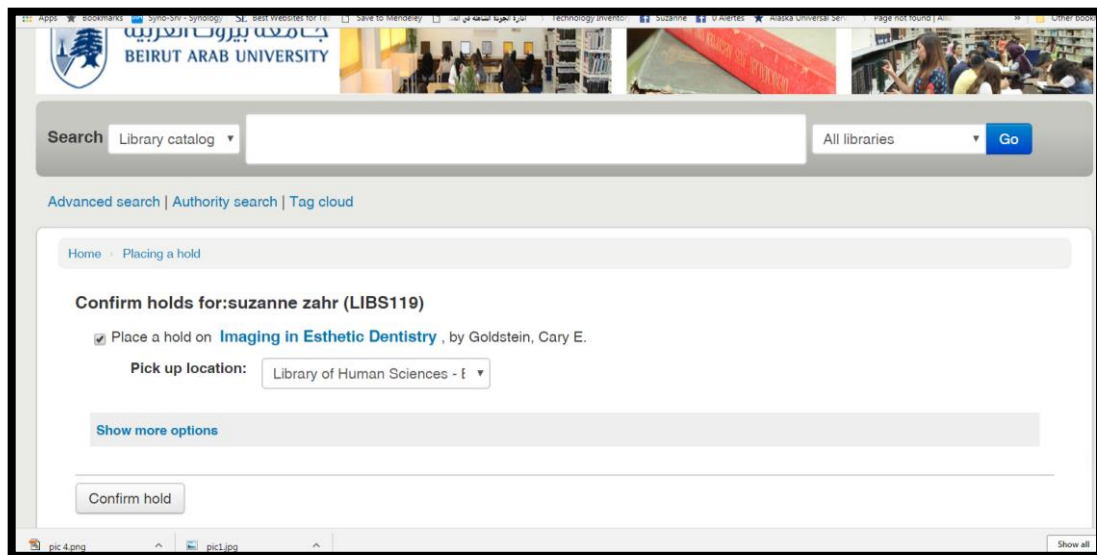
Apps Bookmarks Syno-Shi - Synology SE Best Websites for Tec Save to Mendeley إدارة الجودة الشاملة في الم Technology Inventor Suzanne U Alertes Alaska Universal Ser Page not found | All » Other book

جامعة بيروت العربية
BEIRUT ARAB UNIVERSITY

Search Library catalog ▾ All libraries ▾ Go

Advanced search | Authority search | Tag cloud

Home › Placing a hold

Confirm holds for:suzanne zahr (LIBS119)

Place a hold on Imaging in Esthetic Dentistry , by Goldstein, Cary E.

Pick up location: Library of Human Sciences - E ▾

Show more options

Confirm hold

pic 4.png ^ pic1.jpg ^ Show all